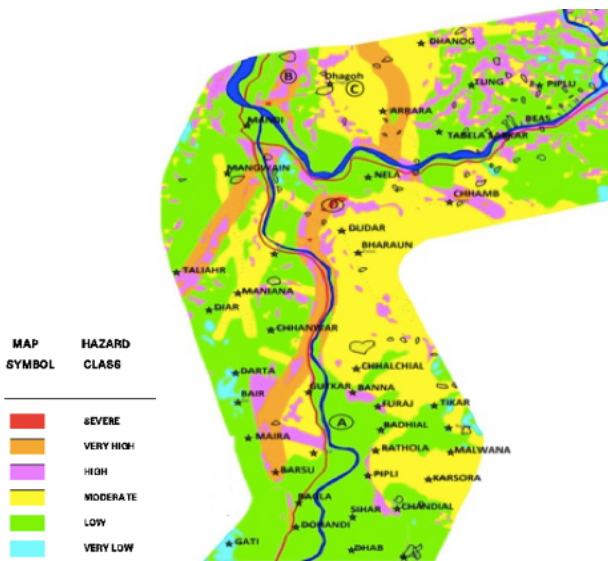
DHANOG
B
Dhagoh
C
TUNG
PIPLU
ARBARA
MANDI
TABELA
BEAS
MANGWAIN
NELA
CHHAMB
D
DUDAR
BHARAUN
TALIAHR
MANIANA
DIAR
CHHANIYAR
CHHALCHIAL
DARTA
GUTKAR
BANNA
BAIR
FURAJ
TIKAR
A
BADHIAL
MAIRA
RATHOLA
MALWANA
BARSU
PIPLI
KARSORA
BAGLA
SIHAR
CHANDIAL
GATI
DORANDI
DHAB

MAP SYMBOL | HAZARD CLASS

SEVERE
VERY HIGH
HIGH
MODERATE
LOW
VERY LOW